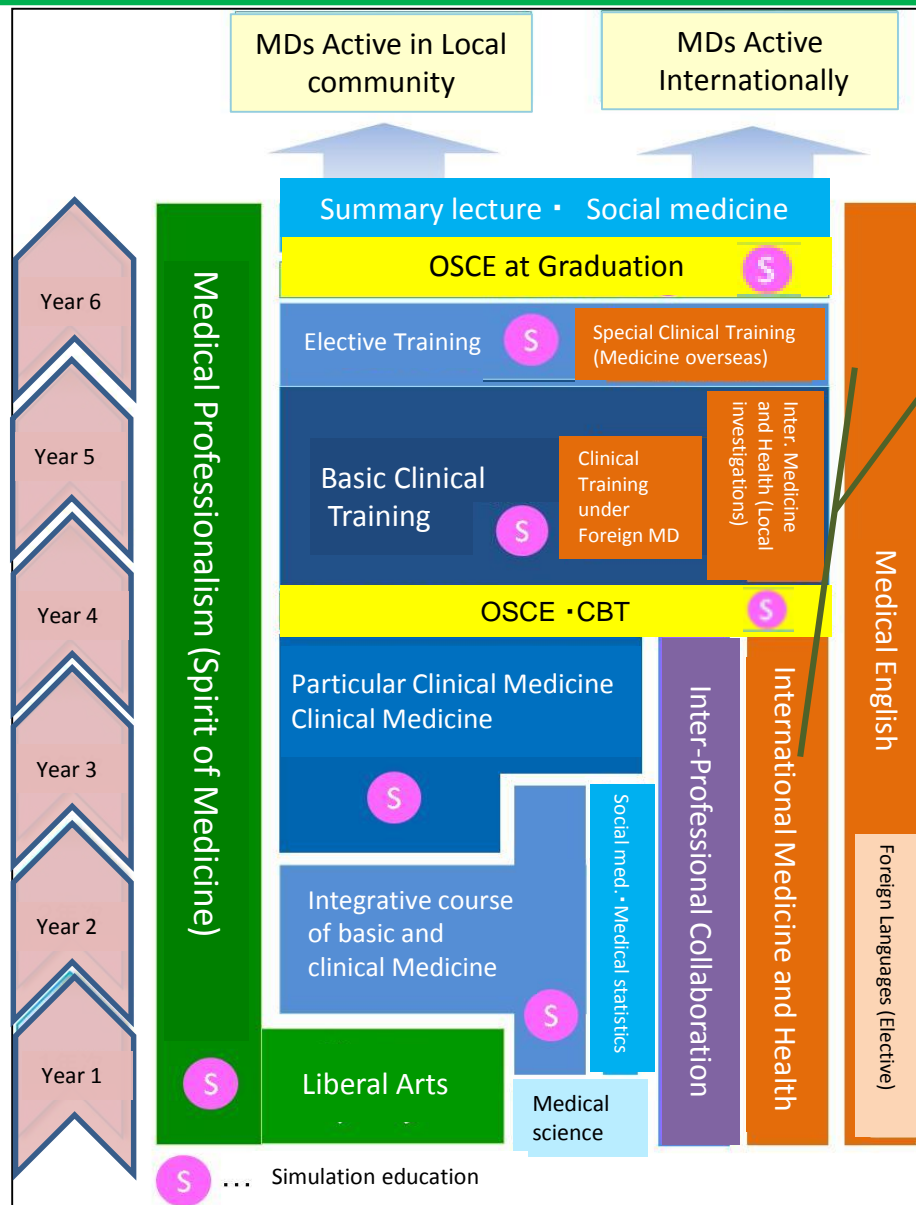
MDs Active in Local community

MDs Active Internationally

Summary lecture・ Social medicine

OSCE at Graduation

S

Year 6

Medical Professionalism (Spirit of Medicine)

Elective Training

S

Special Clinical Training (Medicine overseas)

Year 5

Basic Clinical Training

Clinical Training under Foreign MD

S

Inter. Medicine and Health (Local investigations)

Medical English

Year 4

OSCE・CBT

S

Particular Clinical Medicine Clinical Medicine

Year 3

S

Inter-Professional Collaboration

International Medicine and Health

Social med.・Medical statistics

Year 2

Integrative course of basic and clinical Medicine

Foreign Languages (Elective)

S

Year 1

S

Liberal Arts

Medical science

S … Simulation education